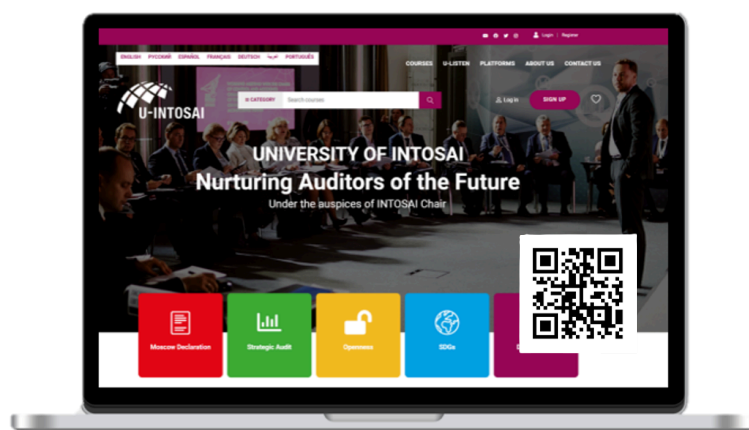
Login | Register

ENGLISH РУССКИЙ ESPAÑOL FRANÇAIS عربية DEUTSCH PORTUGUÊS

COURSES U-LISTEN PLATFORMS ABOUT US CONTACT US

U-INTOSAI

CATEGORY Search courses

Log in SIGN UP

UNIVERSITY OF INTOSAI
Nurturing Auditors of the Future
Under the auspices of INTOSAI Chair

Moscow Declaration

Strategic Audit

Openness

SDGs

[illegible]